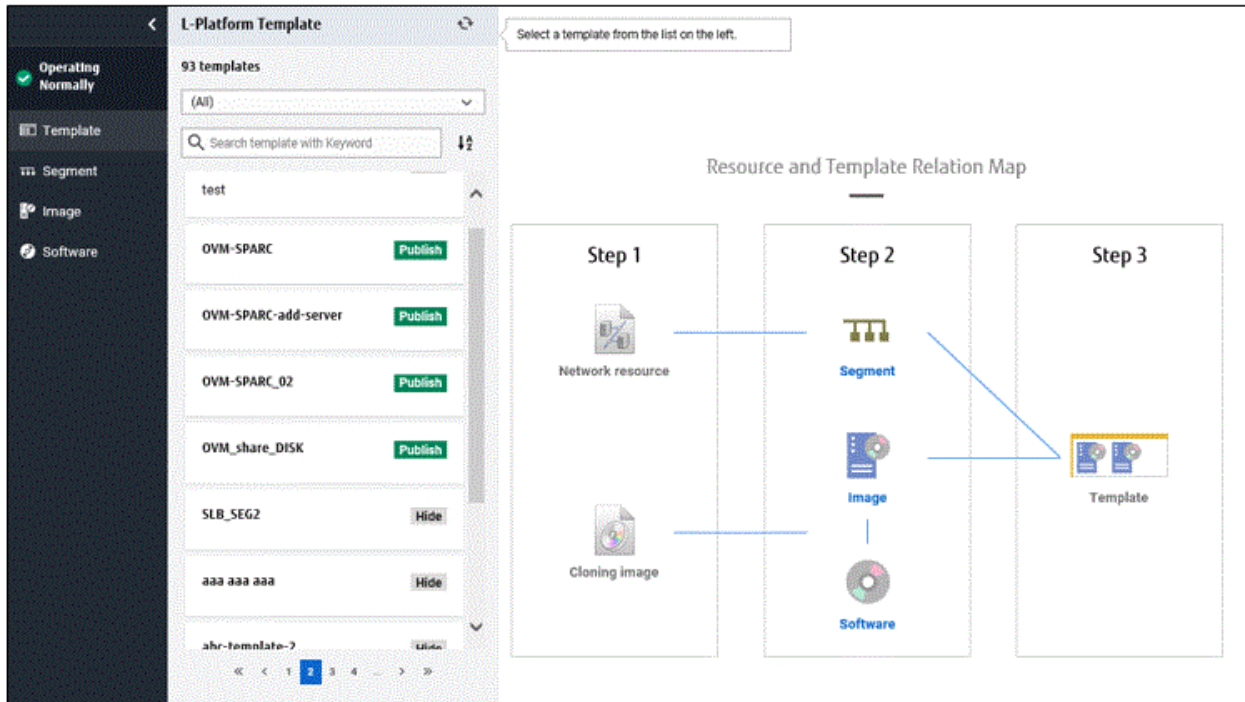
Operating Normally

Template

Segment

Image

Software

L-Platform Template

93 templates

(All)

Search template with Keyword

test

OVM-SPARC Publish

OVM-SPARC-add-server Publish

OVM-SPARC_02 Publish

OVM_share_DISK Publish

SLB_SEG2 Hide

aaa aaa aaa Hide

abc-template-2 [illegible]

« ‹ 1 2 3 4 ... › »

Select a template from the list on the left.

Resource and Template Relation Map

Step 1

Network resource

Cloning image

Step 2

Segment

Image

Software

Step 3

Template